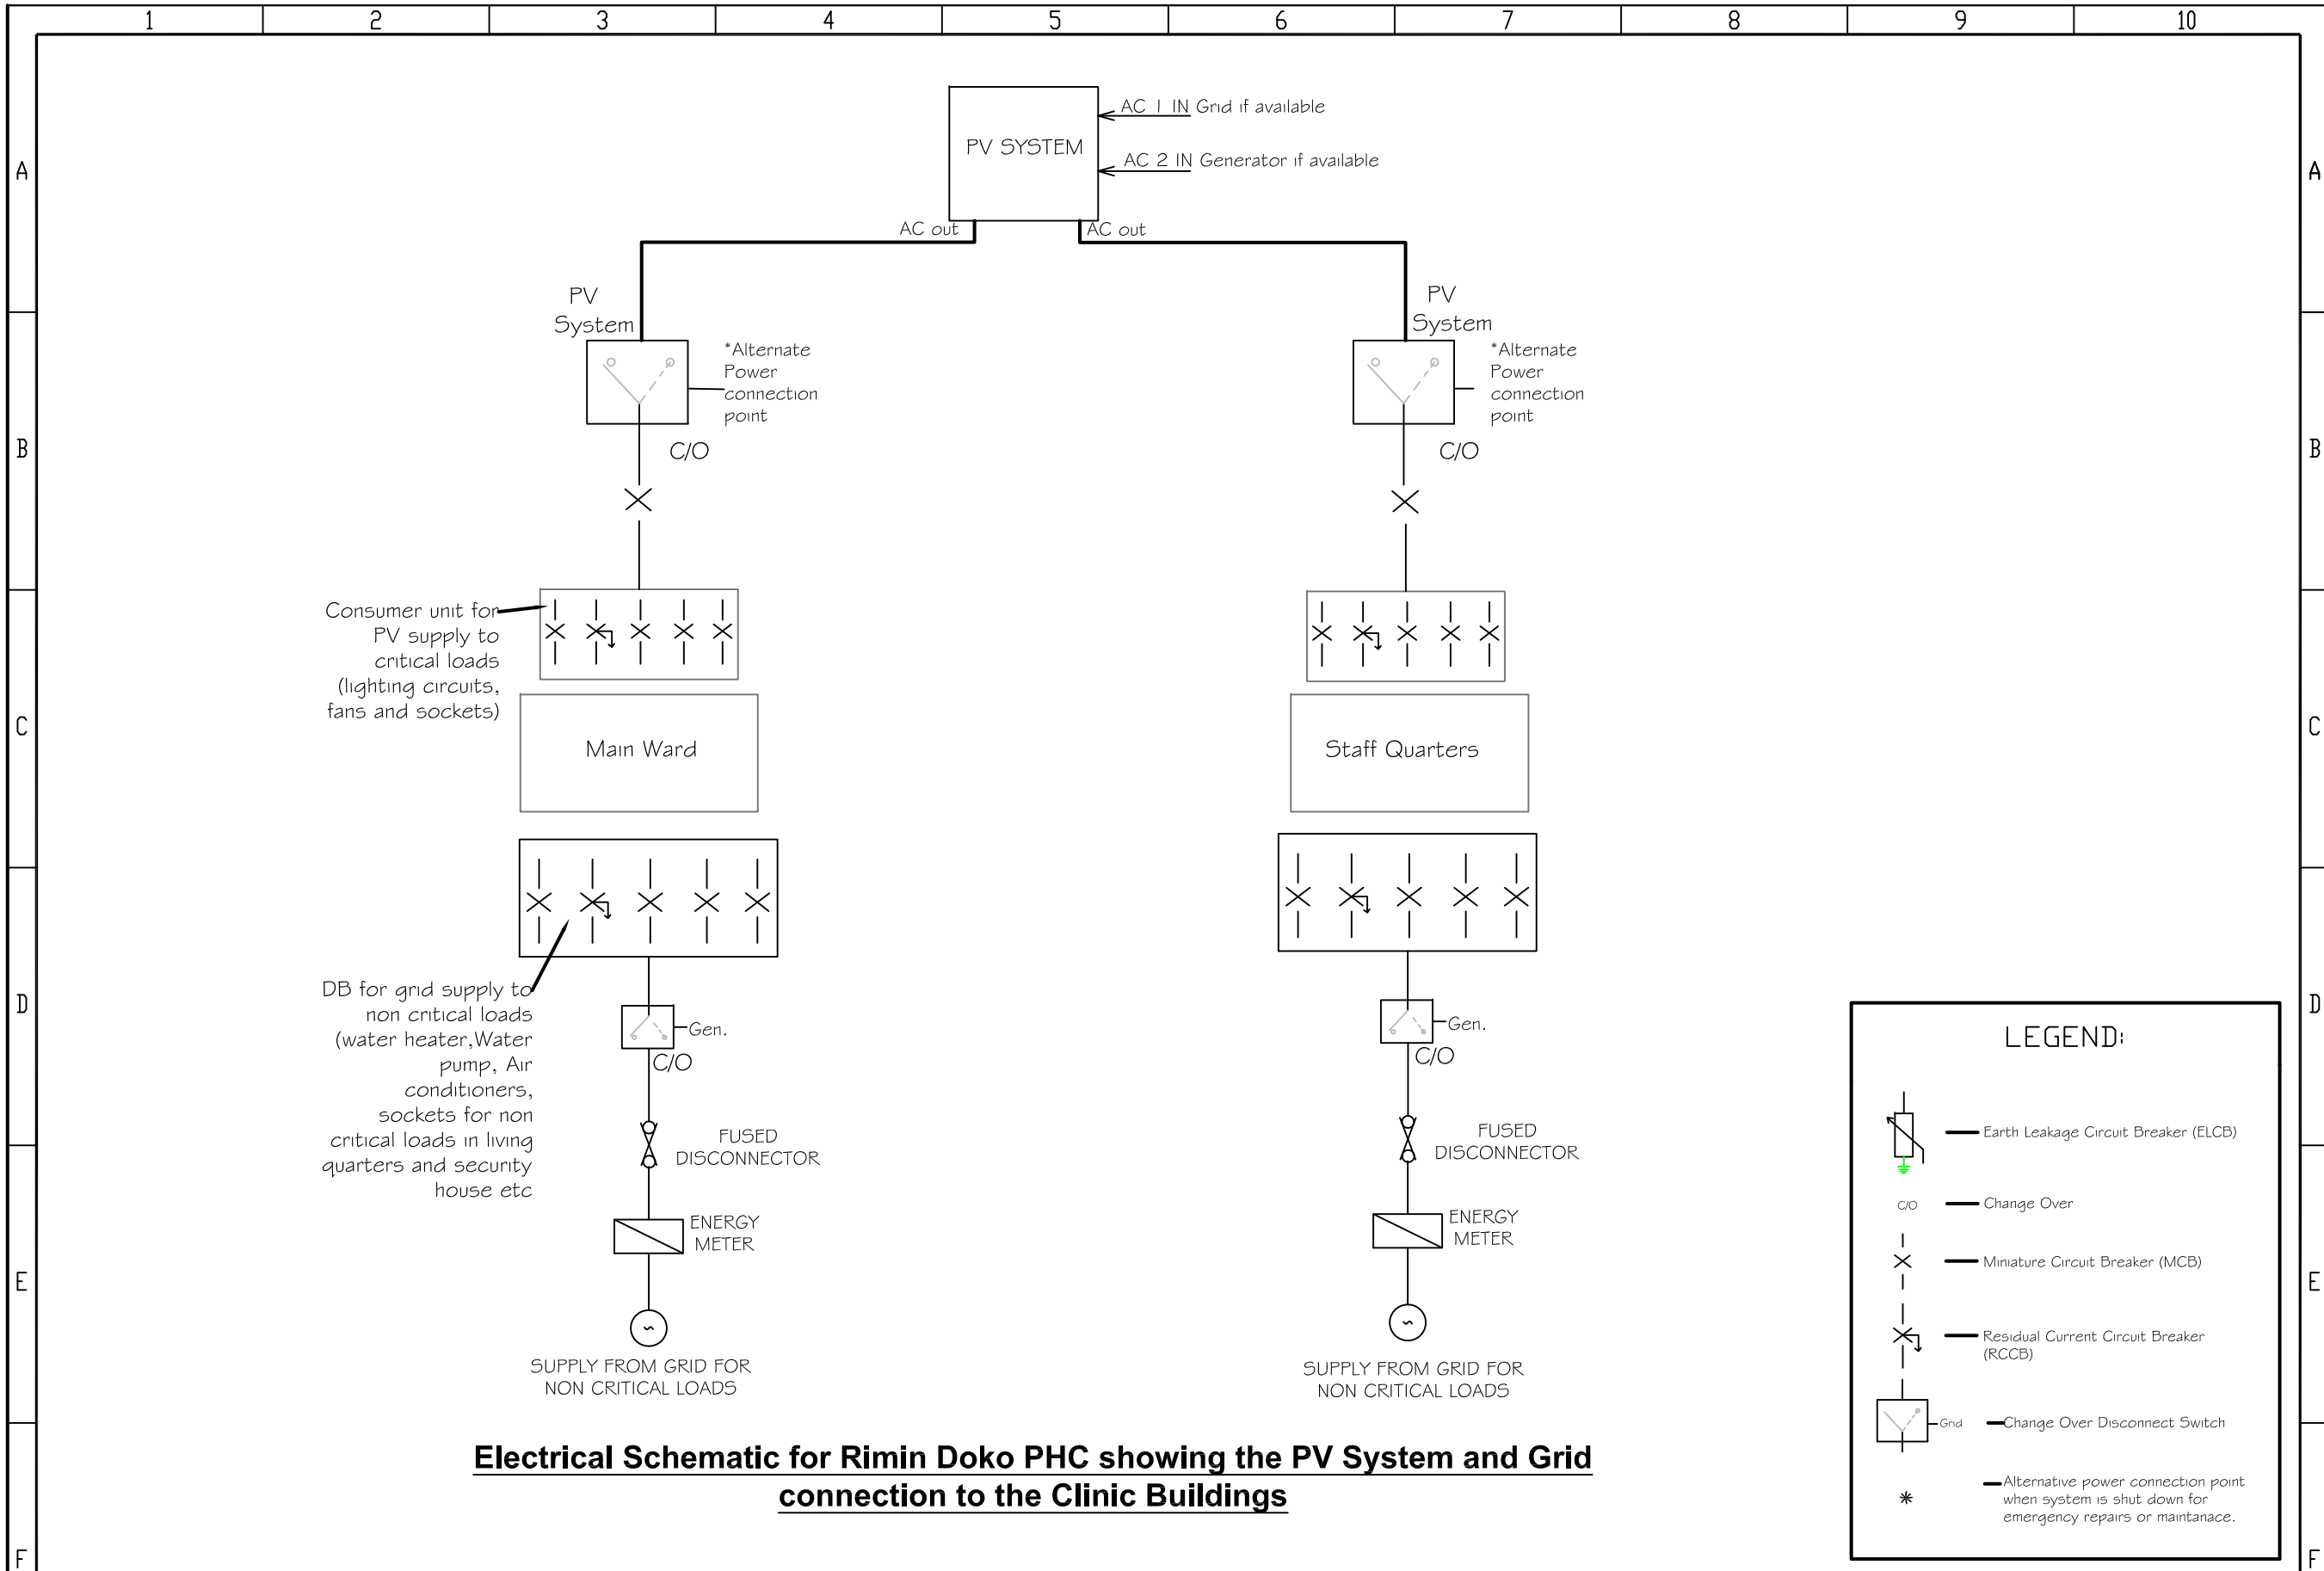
1 2 3 4 5 6 7 8 9 10

A B C D E F

PV SYSTEM

AC 1 IN Grid if available

AC 2 IN Generator if available

AC out

AC out

PV System

*Alternate Power connection point

C/O

PV System

*Alternate Power connection point

C/O

Consumer unit for PV supply to critical loads (lighting circuits, fans and sockets)

Main Ward

Staff Quarters

DB for grid supply to non critical loads (water heater,Water pump, Air conditioners, sockets for non critical loads in living quarters and security house etc

Gen.

C/O

FUSED DISCONNECTOR

ENERGY METER

SUPPLY FROM GRID FOR NON CRITICAL LOADS

Gen.

C/O

FUSED DISCONNECTOR

ENERGY METER

SUPPLY FROM GRID FOR NON CRITICAL LOADS

LEGEND:

Earth Leakage Circuit Breaker (ELCB)

C/O Change Over

Miniature Circuit Breaker (MCB)

Residual Current Circuit Breaker (RCCB)

Grid Change Over Disconnect Switch

* Alternative power connection point when system is shut down for emergency repairs or maintanace.

Electrical Schematic for Rimin Doko PHC showing the PV System and Grid connection to the Clinic Buildings

A B C D E F